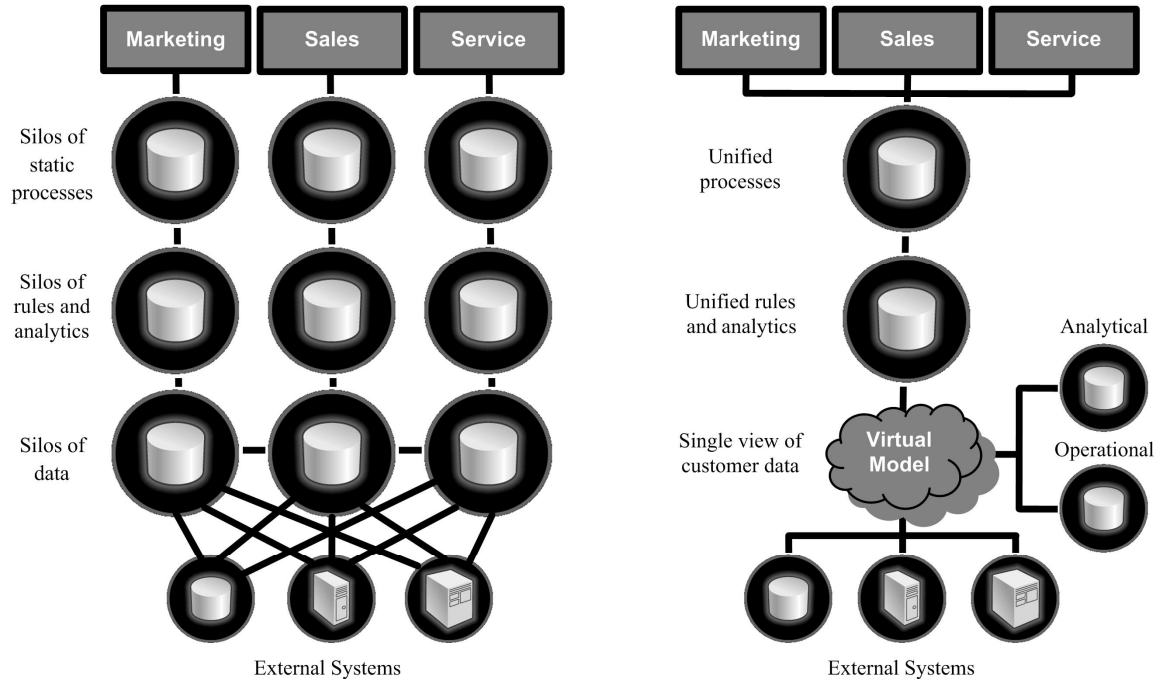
Marketing

Sales

Service

Silos of static processes

Silos of rules and analytics

Silos of data

External Systems

Marketing

Sales

Service

Unified processes

Unified rules and analytics

Analytical

Single view of customer data

Virtual Model

Operational

External Systems